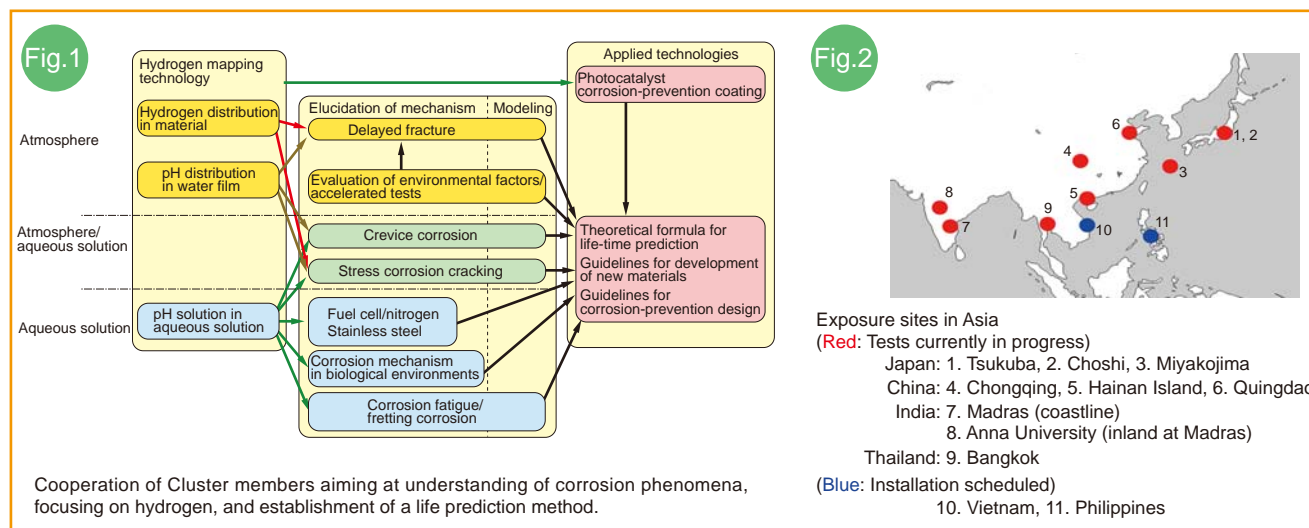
Fig.1

Hydrogen mapping technology

Hydrogen distribution in material

pH distribution in water film

pH solution in aqueous solution

Atmosphere

Atmosphere/ aqueous solution

Aqueous solution

Elucidation of mechanism | Modeling

Delayed fracture

Evaluation of environmental factors/ accelerated tests

Crevice corrosion

Stress corrosion cracking

Fuel cell/nitrogen Stainless steel

Corrosion mechanism in biological environments

Corrosion fatigue/ fretting corrosion

Applied technologies

Photocatalyst corrosion-prevention coating

Theoretical formula for life-time prediction
Guidelines for development of new materials
Guidelines for corrosion-prevention design

Cooperation of Cluster members aiming at understanding of corrosion phenomena, focusing on hydrogen, and establishment of a life prediction method.

Fig.2

1, 2
3
4
5
6
7
8
9
10
11

Exposure sites in Asia
(Red: Tests currently in progress)
Japan: 1. Tsukuba, 2. Choshi, 3. Miyakojima
China: 4. Chongqing, 5. Hainan Island, 6. Quingdao
India: 7. Madras (coastline)
8. Anna University (inland at Madras)
Thailand: 9. Bangkok
(Blue: Installation scheduled)
10. Vietnam, 11. Philippines